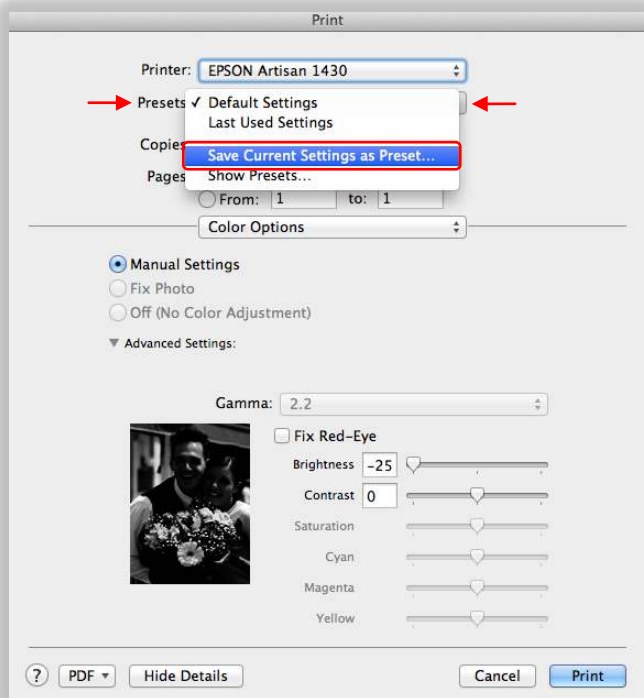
Print

Printer: EPSON Artisan 1430

Presets ✓ Default Settings
Last Used Settings

Copie

Save Current Settings as Preset...

Pages Show Presets...

From: 1 to: 1

Color Options

Manual Settings

Fix Photo

Off (No Color Adjustment)

Advanced Settings:

Gamma: 2.2

Fix Red-Eye

Brightness -25

Contrast 0

Saturation

Cyan

Magenta

Yellow

?

PDF

Hide Details

Cancel

Print